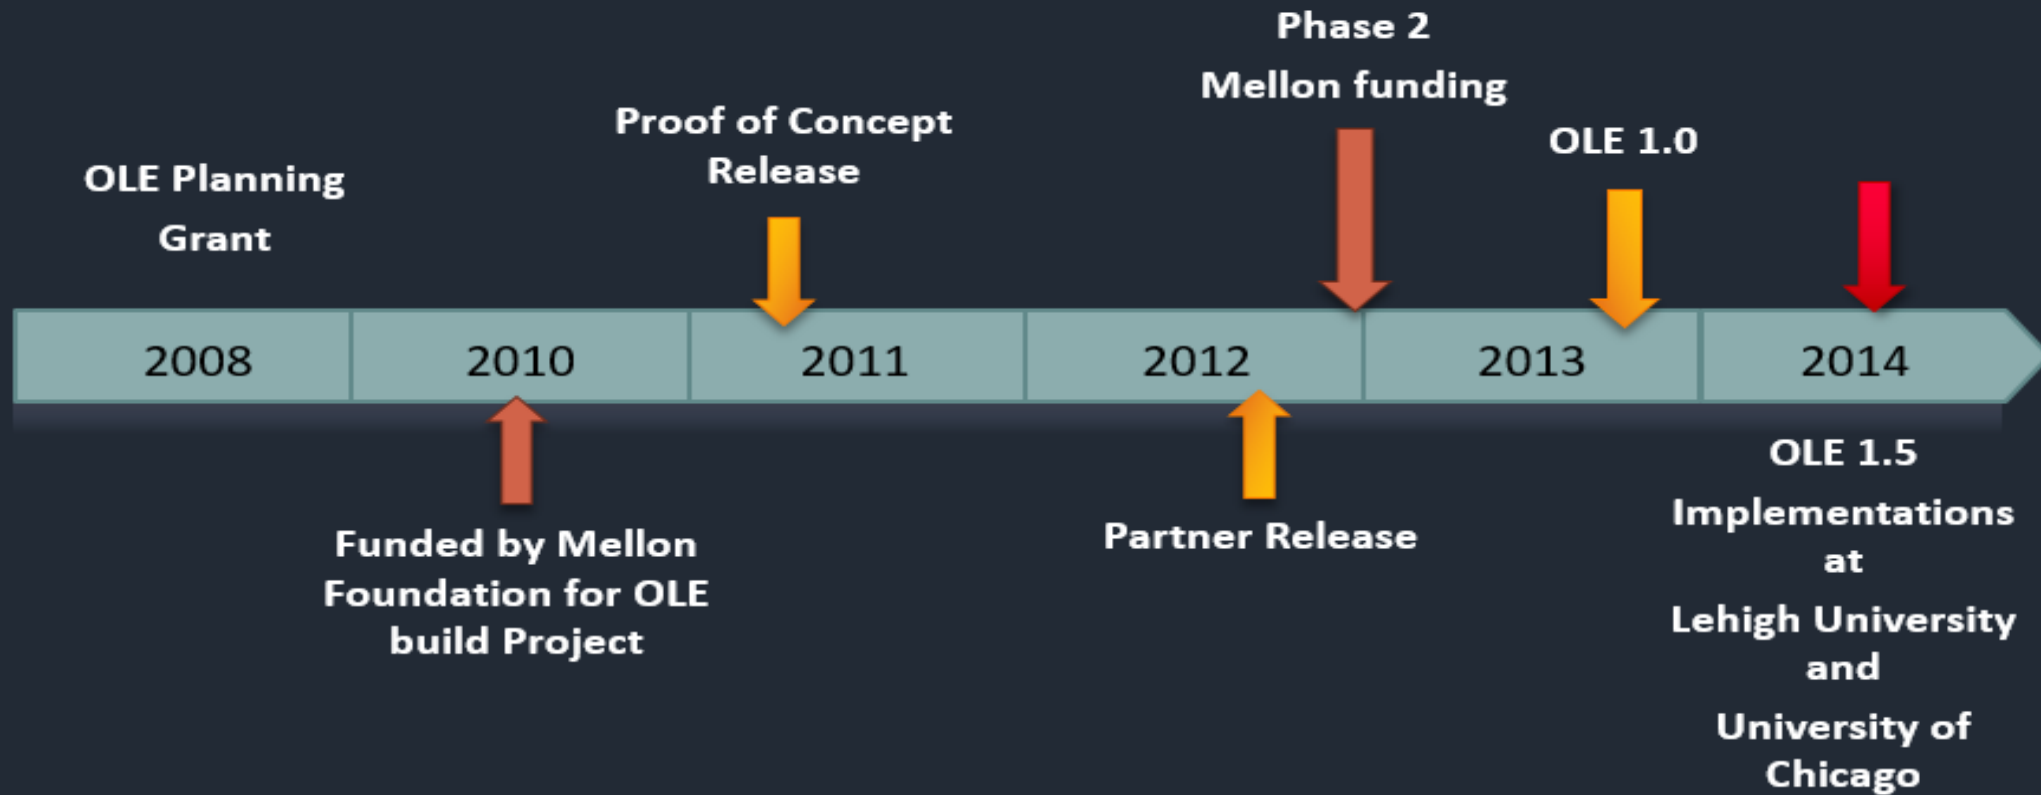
Phase 2
Mellon funding

Proof of Concept
Release

OLE 1.0

OLE Planning
Grant

2008

2010

2011

2012

2013

2014

OLE 1.5
Implementations
at
Lehigh University
and
University of
Chicago

Funded by Mellon
Foundation for OLE
build Project

Partner Release